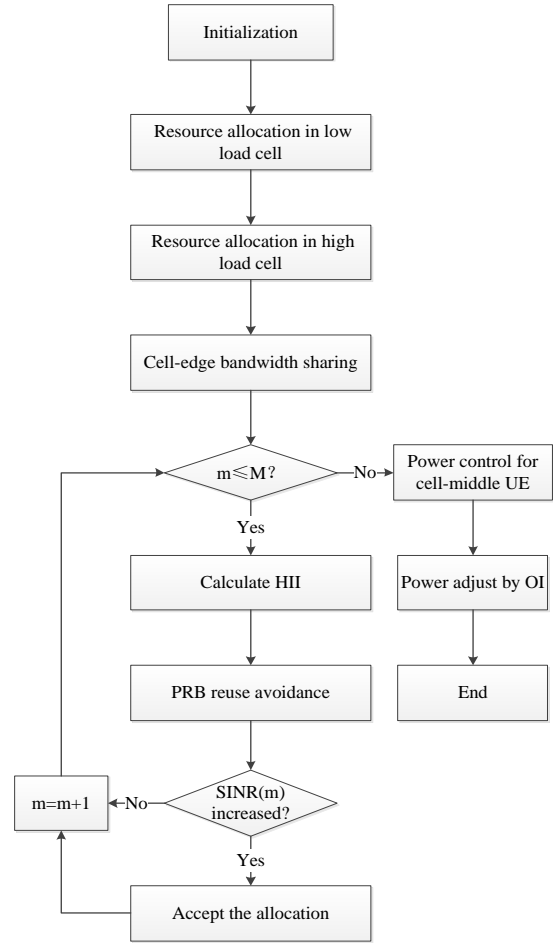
Initialization

Resource allocation in low load cell

Resource allocation in high load cell

Cell-edge bandwidth sharing

m≤M?

No

Power control for cell-middle UE

Yes

Calculate HII

Power adjust by OI

PRB reuse avoidance

End

m=m+1

No

SINR(m) increased?

Yes

Accept the allocation